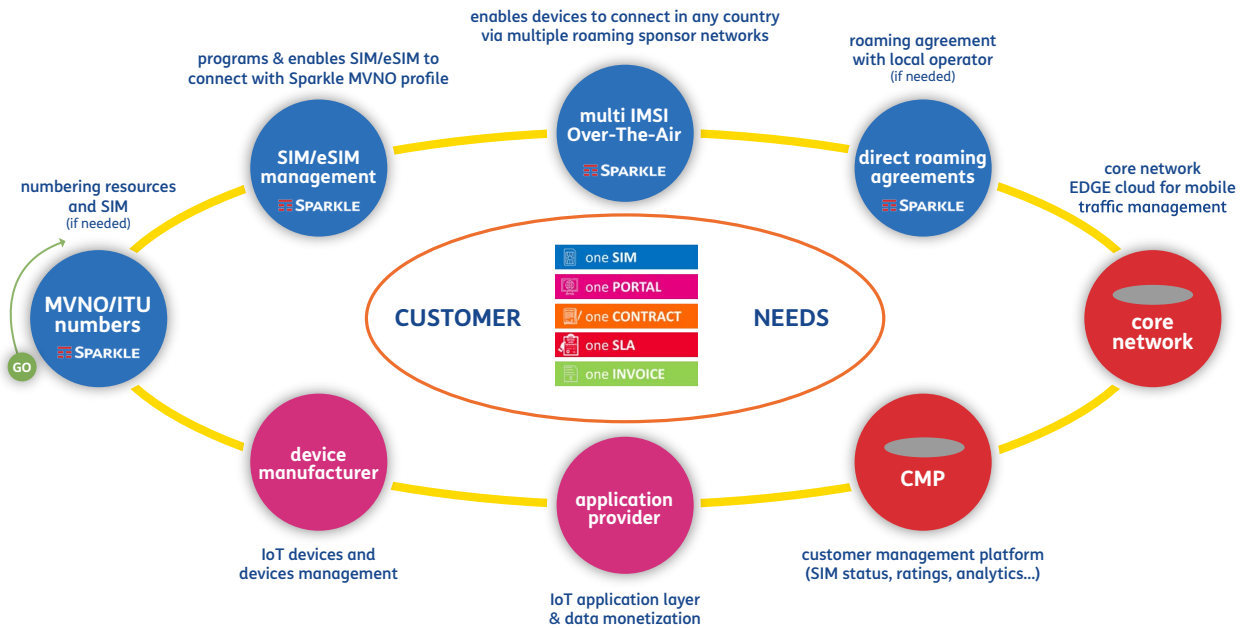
enables devices to connect in any country via multiple roaming sponsor networks

programs & enables SIM/eSIM to connect with Sparkle MVNO profile

roaming agreement with local operator (if needed)

multi IMSI Over-The-Air
SPARKLE

SIM/eSIM management
SPARKLE

direct roaming agreements
SPARKLE

numbering resources and SIM (if needed)

core network EDGE cloud for mobile traffic management

MVNO/ITU numbers
SPARKLE

GO

CUSTOMER

one SIM
one PORTAL
one CONTRACT
one SLA
one INVOICE

NEEDS

core network

device manufacturer

application provider

CMP

IoT devices and devices management

IoT application layer & data monetization

customer management platform (SIM status, ratings, analytics...)